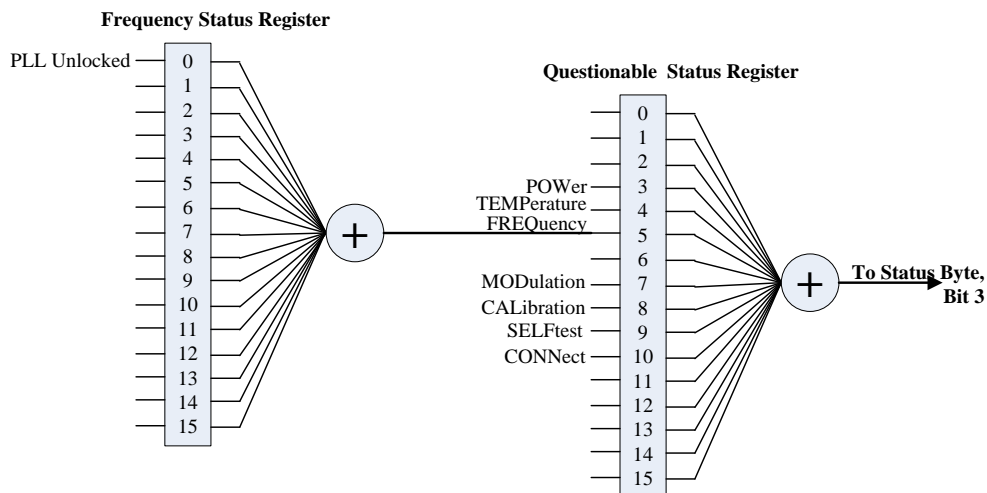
Frequency Status Register

PLL Unlocked
0
1
2
3
4
5
6
7
8
9
10
11
12
13
14
15

+

Questionable Status Register

0
1
2
POWer
3
TEMPerature
4
FREQuency
5
6
MODulation
7
CALibration
8
SELFtest
9
CONNect
10
11
12
13
14
15

+

To Status Byte, Bit 3